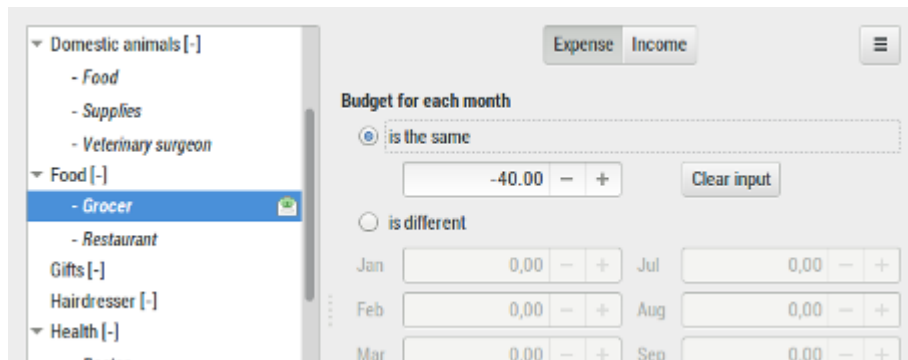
Domestic animals [-]
- Food
- Supplies
- Veterinary surgeon
Food [-]
- Grocer
- Restaurant
Gifts [-]
Hairdresser [-]
Health [-]
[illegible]

Expense Income ≡

Budget for each month
is the same
-40.00 − +
Clear input
is different

| | | | | | | | |
|---|---|---|---|---|---|---|---|
| Jan | 0,00 | − | + | Jul | 0,00 | − | + |
| Feb | 0,00 | − | + | Aug | 0,00 | − | + |
| Mar | 0,00 | − | + | Sep | 0,00 | − | + |